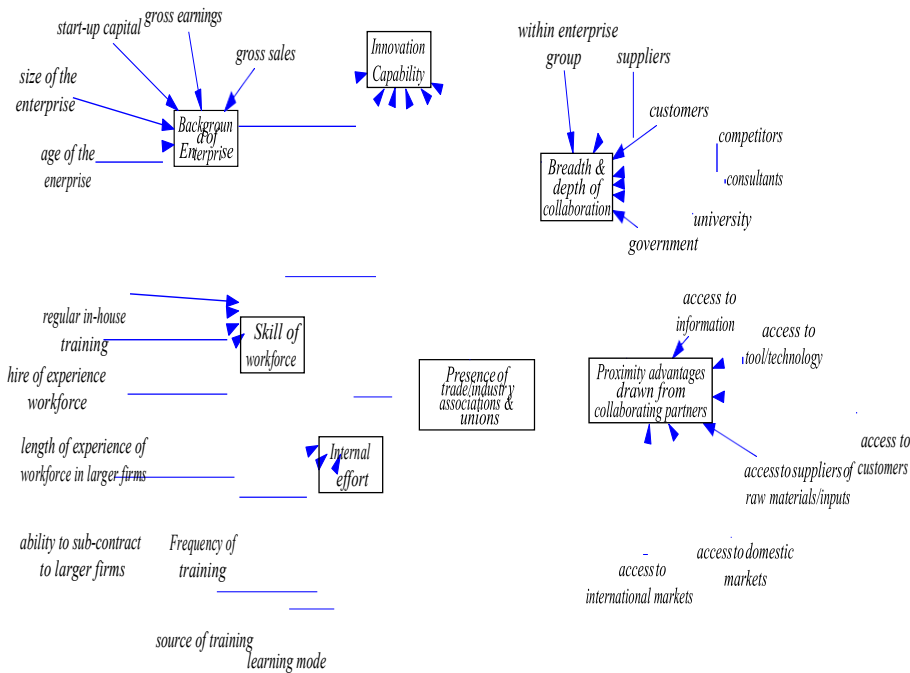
start-up capital
gross earnings
gross sales
size of the enterprise
Background of Enterprise
age of the enerprise
Innovation Capability
within enterprise group
suppliers
customers
competitors
consultants
university
government
Breadth & depth of collaboration
regular in-house training
Skill of workforce
hire of experience workforce
Presence of trade/industry associations & unions
length of experience of workforce in larger firms
Internal effort
ability to sub-contract to larger firms
Frequency of training
source of training
learning mode
access to information
access to tool/technology
Proximity advantages drawn from collaborating partners
access to customers
access to suppliers of raw materials/inputs
access to domestic markets
access to international markets